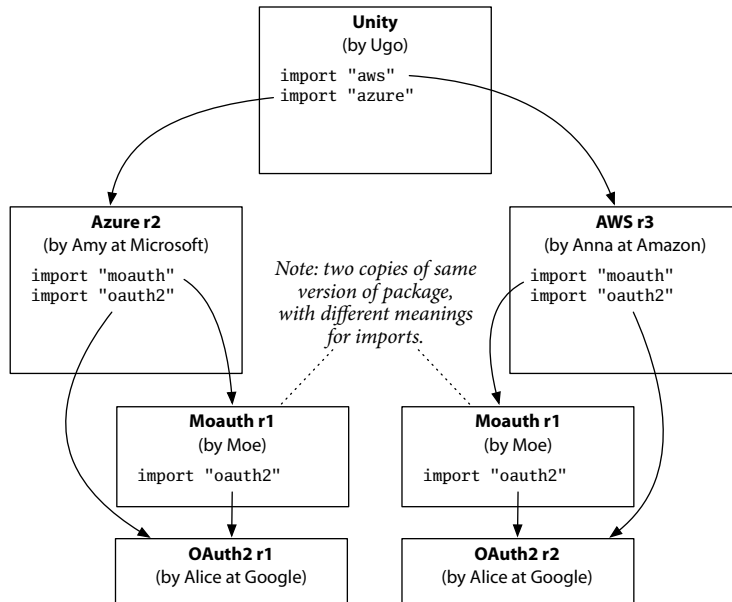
**Unity**
(by Ugo)
import "aws"
import "azure"

**Azure r2**
(by Amy at Microsoft)
import "moauth"
import "oauth2"

*Note: two copies of same version of package, with different meanings for imports.*

**AWS r3**
(by Anna at Amazon)
import "moauth"
import "oauth2"

**Moauth r1**
(by Moe)
import "oauth2"

**Moauth r1**
(by Moe)
import "oauth2"

**OAuth2 r1**
(by Alice at Google)

**OAuth2 r2**
(by Alice at Google)